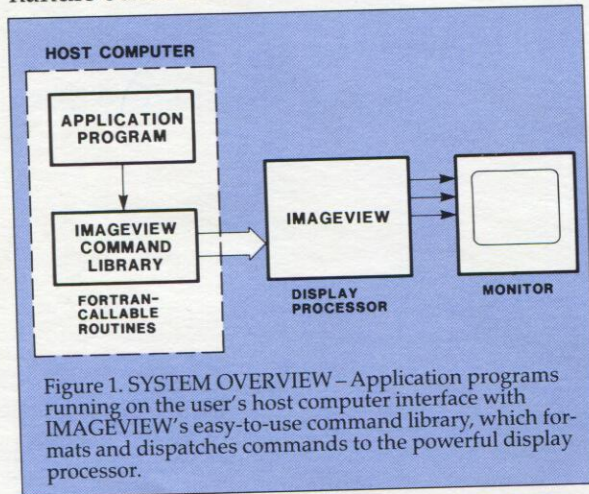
HOST COMPUTER

APPLICATION PROGRAM

IMAGEVIEW COMMAND LIBRARY

FORTRAN-CALLABLE ROUTINES

IMAGEVIEW

DISPLAY PROCESSOR

MONITOR

Figure 1. SYSTEM OVERVIEW – Application programs running on the user's host computer interface with IMAGEVIEW's easy-to-use command library, which formats and dispatches commands to the powerful display processor.